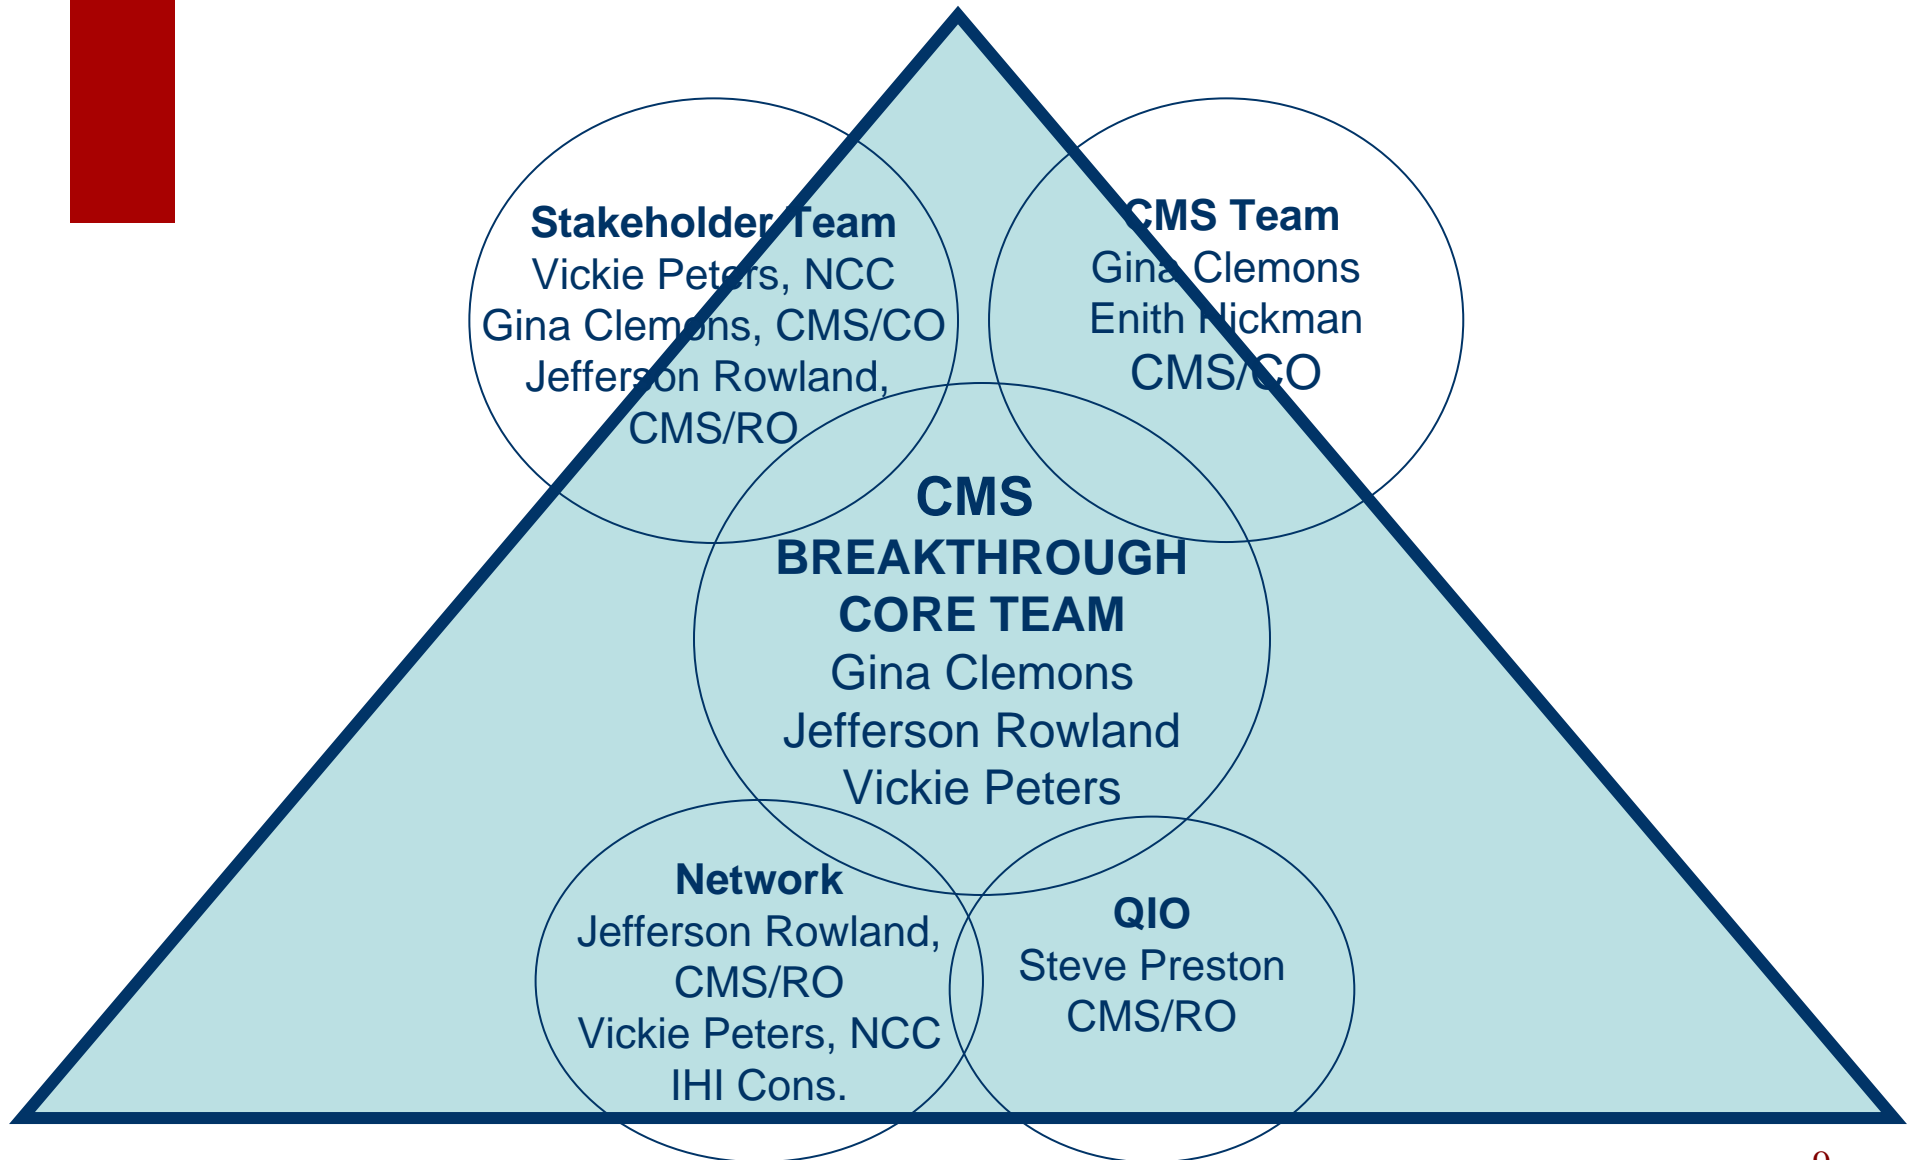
Stakeholder Team
Vickie Peters, NCC
Gina Clemons, CMS/CO
Jefferson Rowland, CMS/RO

CMS Team
Gina Clemons
Enith Hickman
CMS/CO

CMS BREAKTHROUGH CORE TEAM
Gina Clemons
Jefferson Rowland
Vickie Peters

Network
Jefferson Rowland, CMS/RO
Vickie Peters, NCC
IHI Cons.

QIO
Steve Preston
CMS/RO

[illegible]